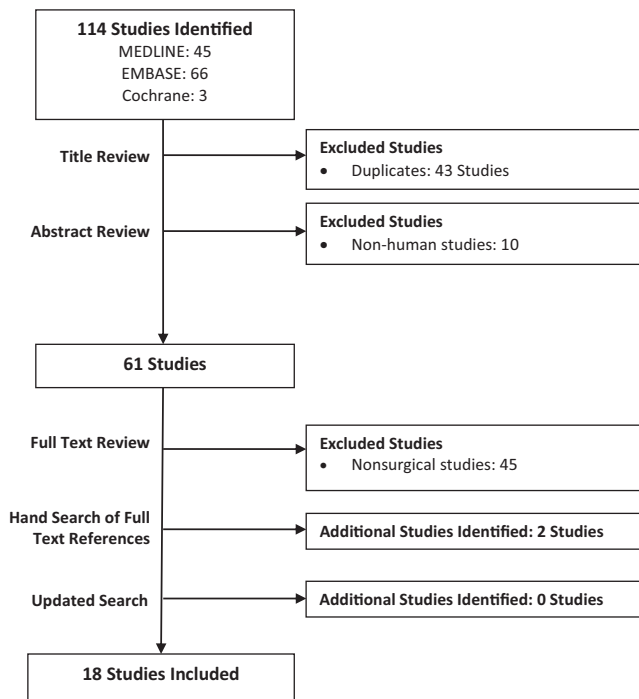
114 Studies Identified
MEDLINE: 45
EMBASE: 66
Cochrane: 3

Title Review

Excluded Studies
• Duplicates: 43 Studies

Abstract Review

Excluded Studies
• Non-human studies: 10

61 Studies

Full Text Review

Excluded Studies
• Nonsurgical studies: 45

Hand Search of Full Text References

Additional Studies Identified: 2 Studies

Updated Search

Additional Studies Identified: 0 Studies

18 Studies Included